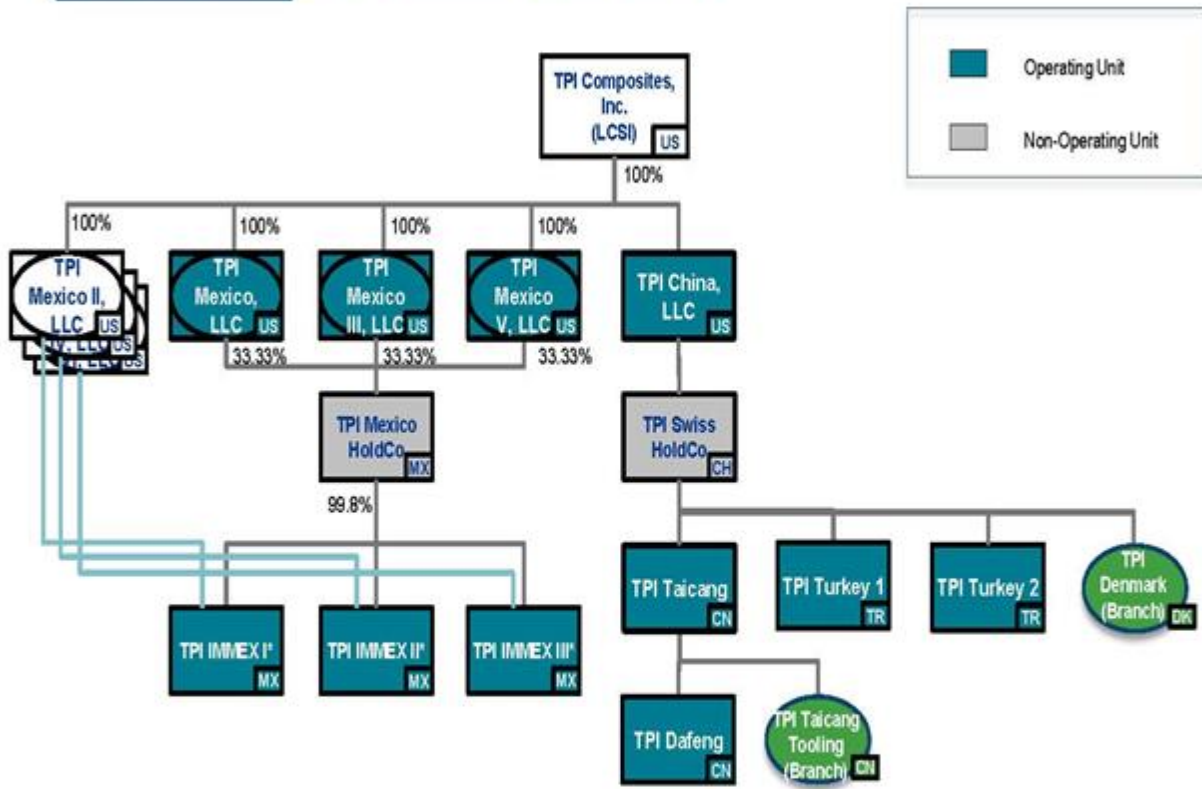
Operating Unit

Non-Operating Unit

TPI Composites, Inc. (LCSI) US

100%

100%

100%

100%

100%

TPI Mexico II, LLC US

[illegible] LLC US

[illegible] US

TPI Mexico, LLC US

TPI Mexico III, LLC US

TPI Mexico V, LLC US

TPI China, LLC US

33.33%

33.33%

33.33%

TPI Mexico HoldCo MX

TPI Swiss HoldCo CH

99.8%

TPI Taicang CN

TPI Turkey 1 TR

TPI Turkey 2 TR

TPI Denmark (Branch) DK

TPI IMMEX I* MX

TPI IMMEX II* MX

TPI IMMEX III* MX

TPI Dafeng CN

TPI Taicang Tooling (Branch) CN